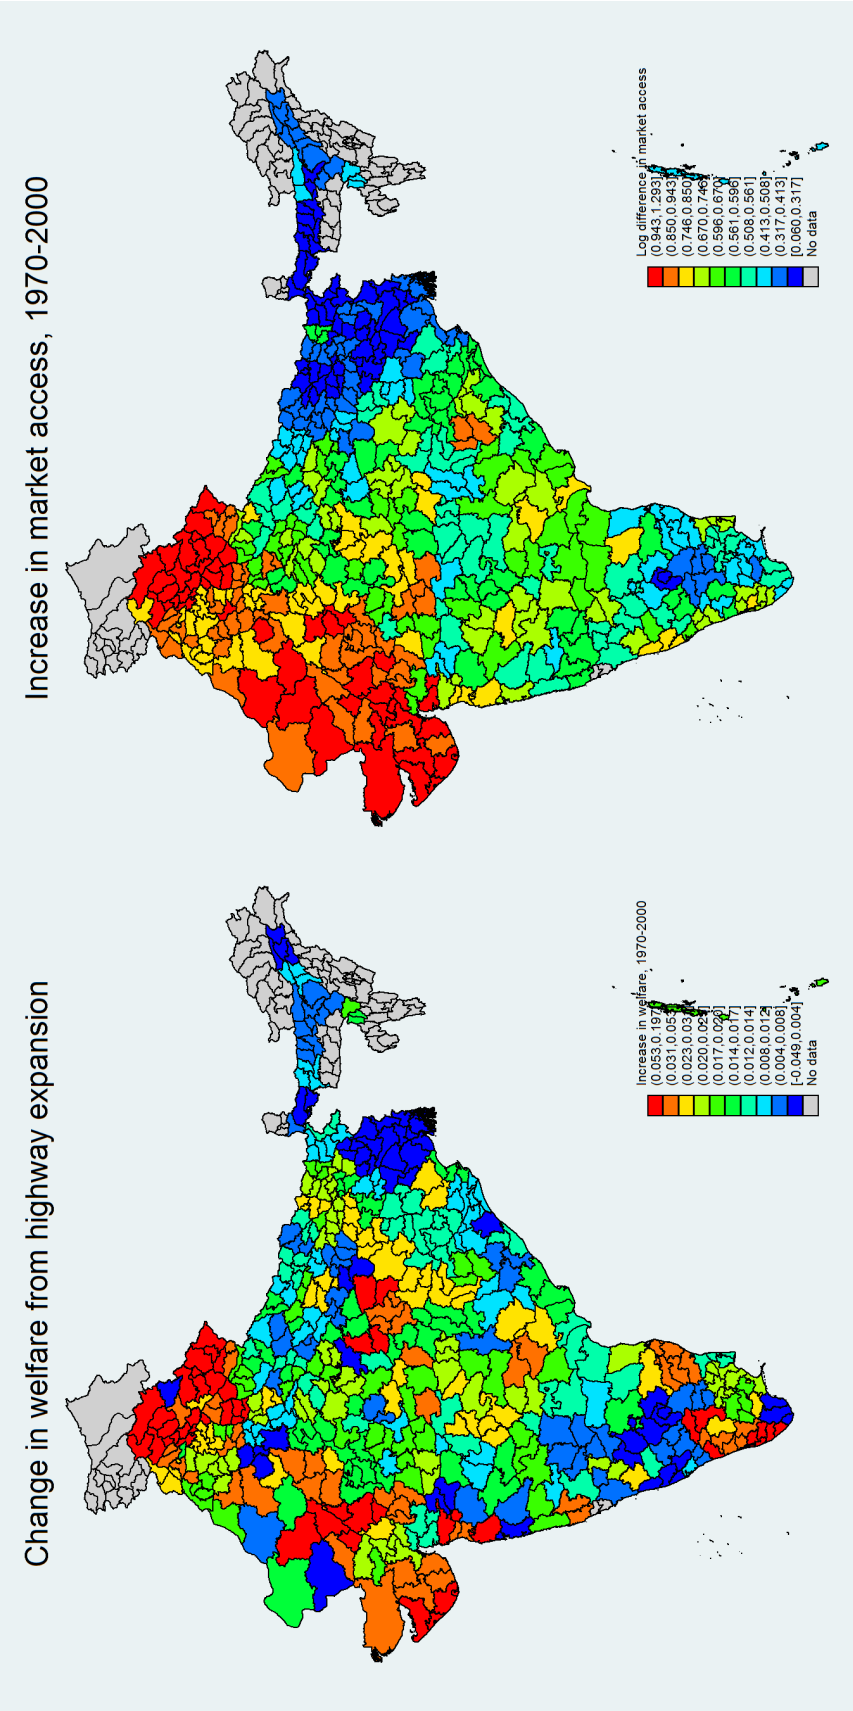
Increase in market access, 1970-2000

Log difference in market access
(0.943,1.293]
(0.850,0.943]
(0.746,0.850]
(0.670,0.746]
(0.596,0.670]
(0.561,0.596]
(0.508,0.561]
(0.413,0.508]
(0.317,0.413]
[0.060,0.317]
No data

Change in welfare from highway expansion

Increase in welfare, 1970-2000
(0.053,0.197]
(0.031,0.053]
(0.023,0.031]
(0.020,0.023]
(0.017,0.020]
(0.014,0.017]
(0.012,0.014]
(0.008,0.012]
(0.004,0.008]
[-0.049,0.004]
No data